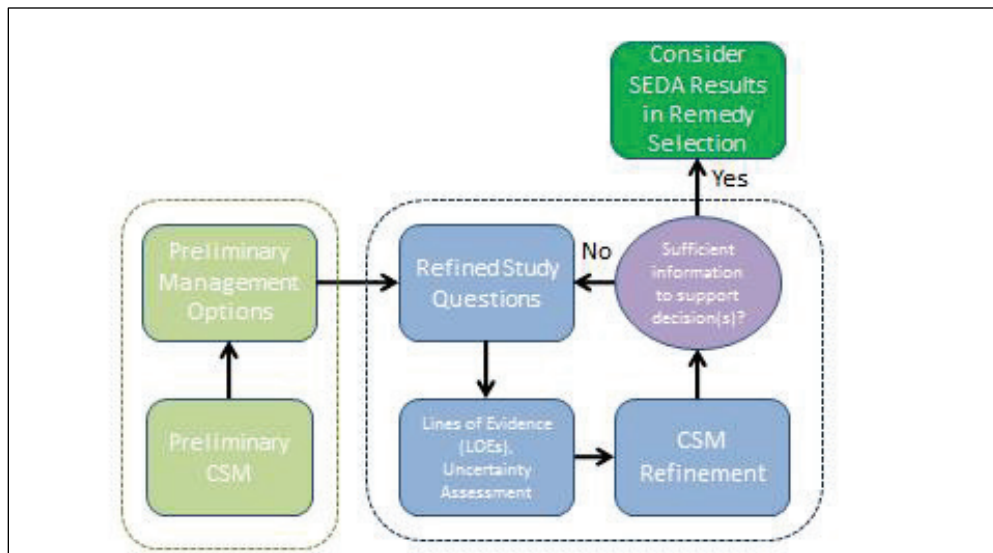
Consider SEDA Results in Remedy Selection

Yes

Preliminary Management Options

Refined Study Questions

No

Sufficient information to support decision(s)?

Preliminary CSM

Lines of Evidence (LOEs), Uncertainty Assessment

CSM Refinement